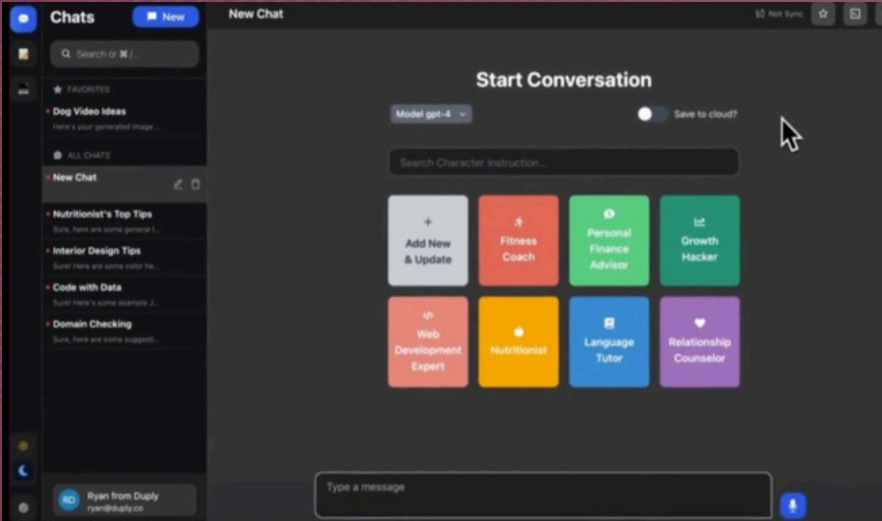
Chats

New

Search or ⌘ /...

FAVORITES

Dog Video Ideas
Here's your generated image...

ALL CHATS

New Chat

Nutritionist's Top Tips
Sure, here are some general t...

Interior Design Tips
Sure! Here are some color he...

Code with Data
Sure! Here's some example J...

Domain Checking
Sure, here are some suggest...

RD Ryan from Duply
ryan@duply.co

New Chat

Not Sync

Start Conversation

Model gpt-4

Save to cloud?

Search Character Instruction...

+ Add New & Update

Fitness Coach

Personal Finance Advisor

Growth Hacker

Web Development Expert

Nutritionist

Language Tutor

Relationship Counselor

Type a message